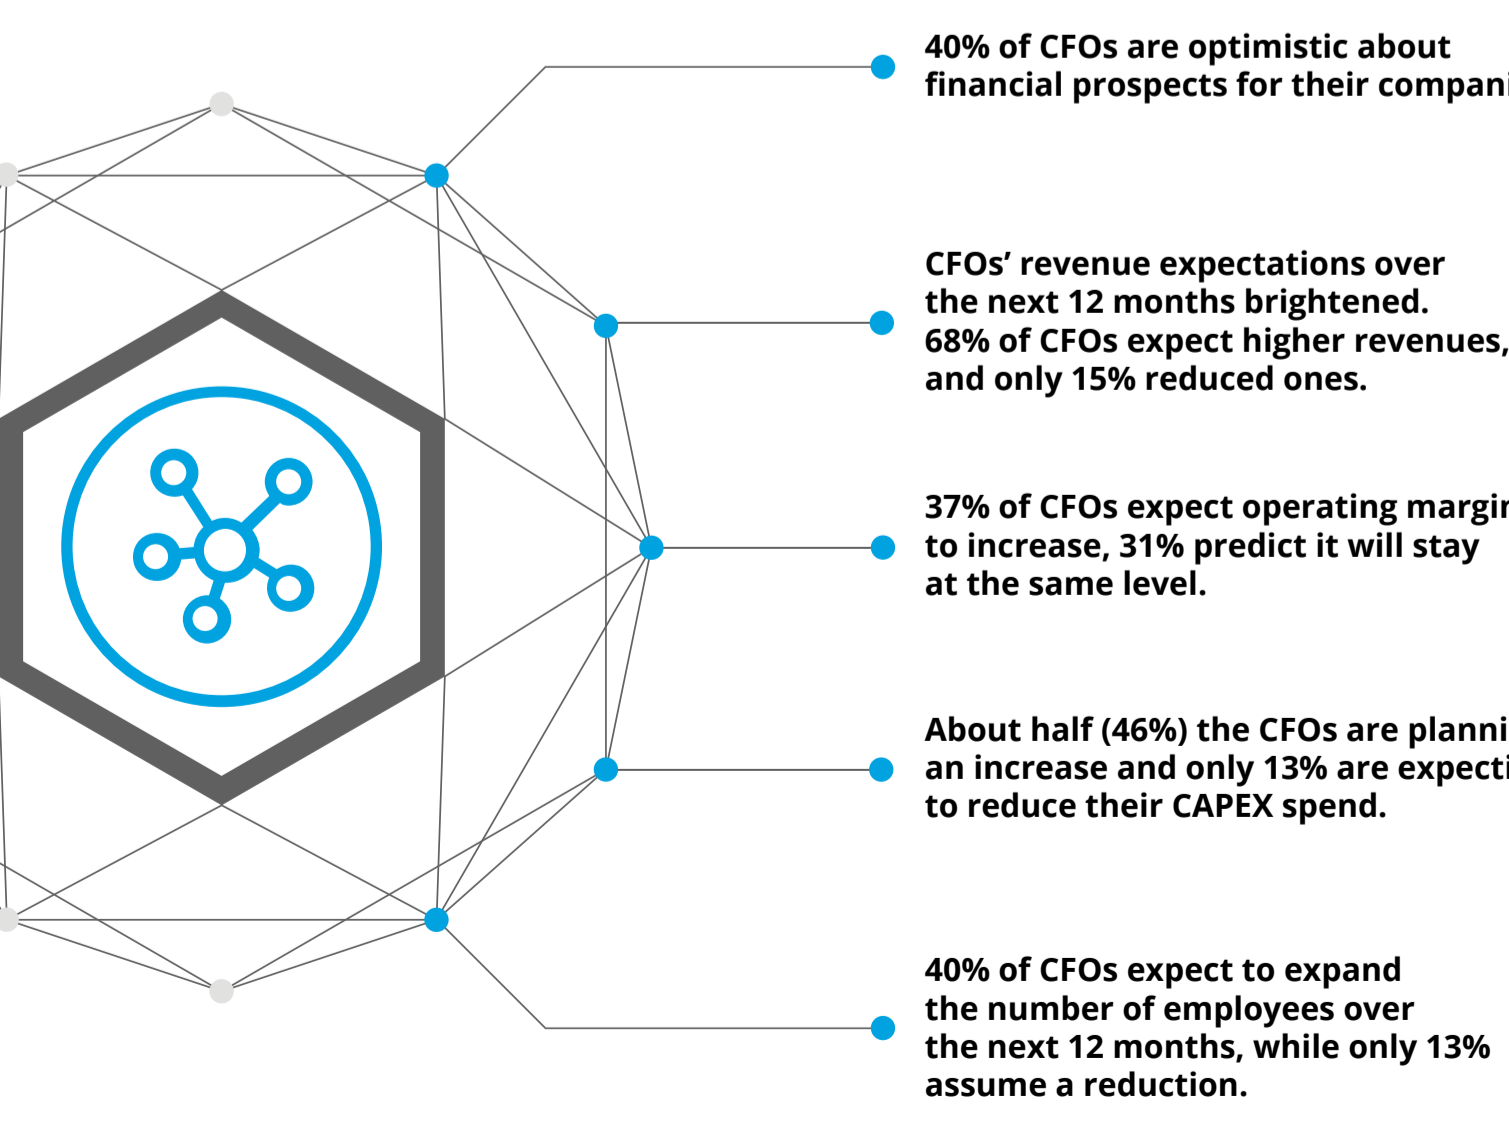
40% of CFOs are optimistic about financial prospects for their compani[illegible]

CFOs’ revenue expectations over the next 12 months brightened. 68% of CFOs expect higher revenues, and only 15% reduced ones.

37% of CFOs expect operating margi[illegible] to increase, 31% predict it will stay at the same level.

About half (46%) the CFOs are planni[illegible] an increase and only 13% are expecti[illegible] to reduce their CAPEX spend.

40% of CFOs expect to expand the number of employees over the next 12 months, while only 13% assume a reduction.